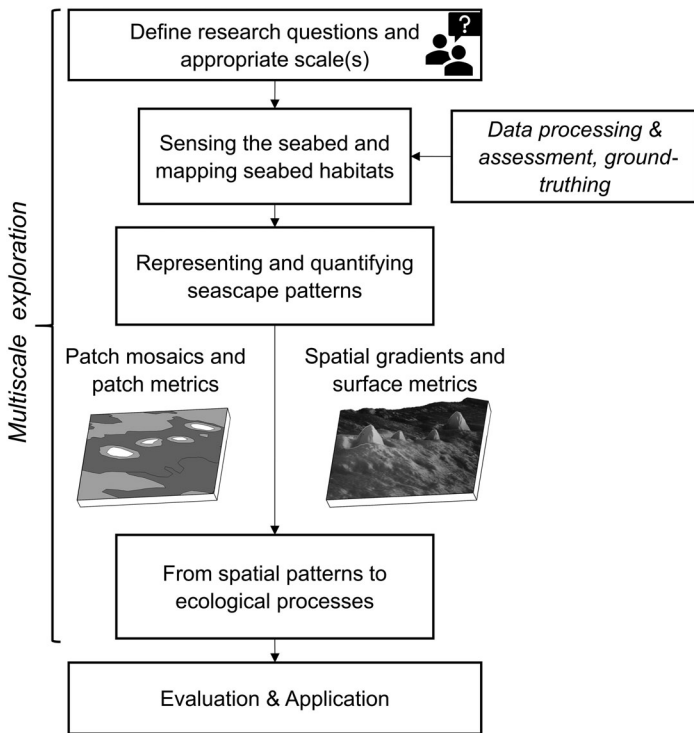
Multiscale exploration

Define research questions and appropriate scale(s)

?

Sensing the seabed and mapping seabed habitats

Data processing & assessment, groundtruthing

Representing and quantifying seascape patterns

Patch mosaics and patch metrics

Spatial gradients and surface metrics

From spatial patterns to ecological processes

Evaluation & Application